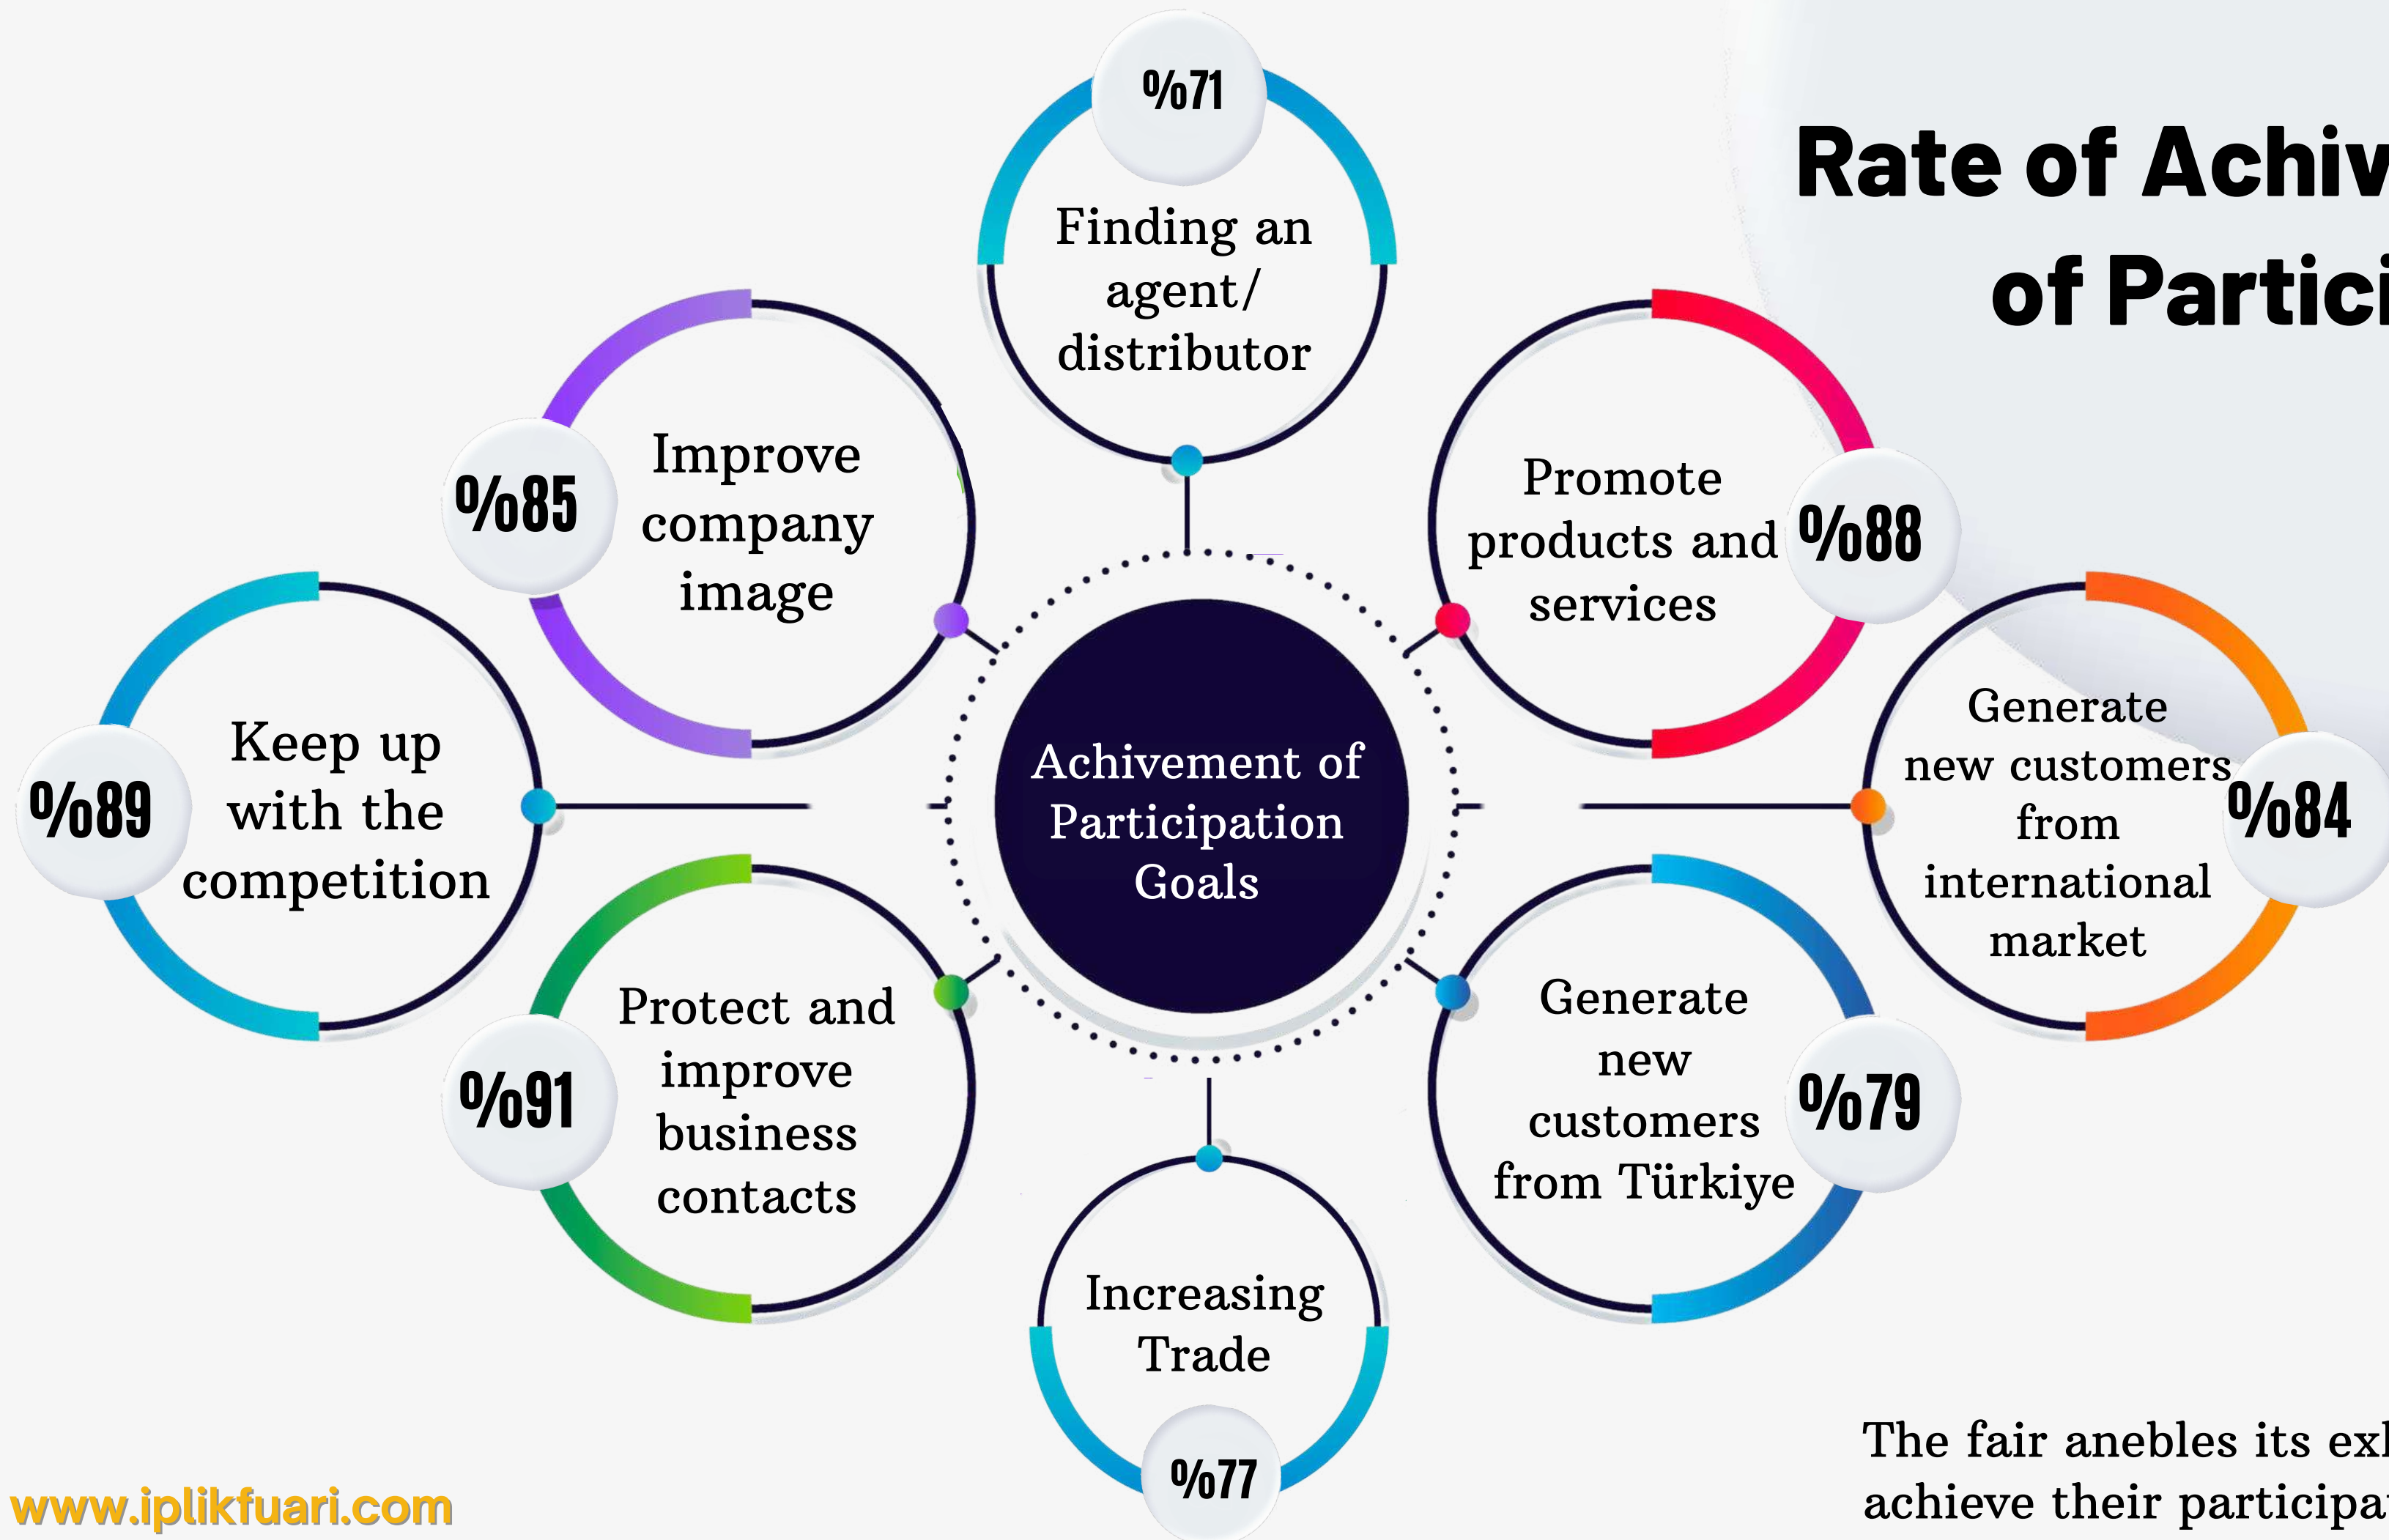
Rate of Achiv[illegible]
of Partici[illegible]

%71
Finding an agent/ distributor

%85
Improve company image

Promote products and services
%88

%89
Keep up with the competition

Achivement of Participation Goals

Generate new customers from international market
%84

%91
Protect and improve business contacts

Generate new customers from Türkiye
%79

Increasing Trade
%77

The fair anebles its exh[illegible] achieve their participa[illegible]

www.iplikfuari.com